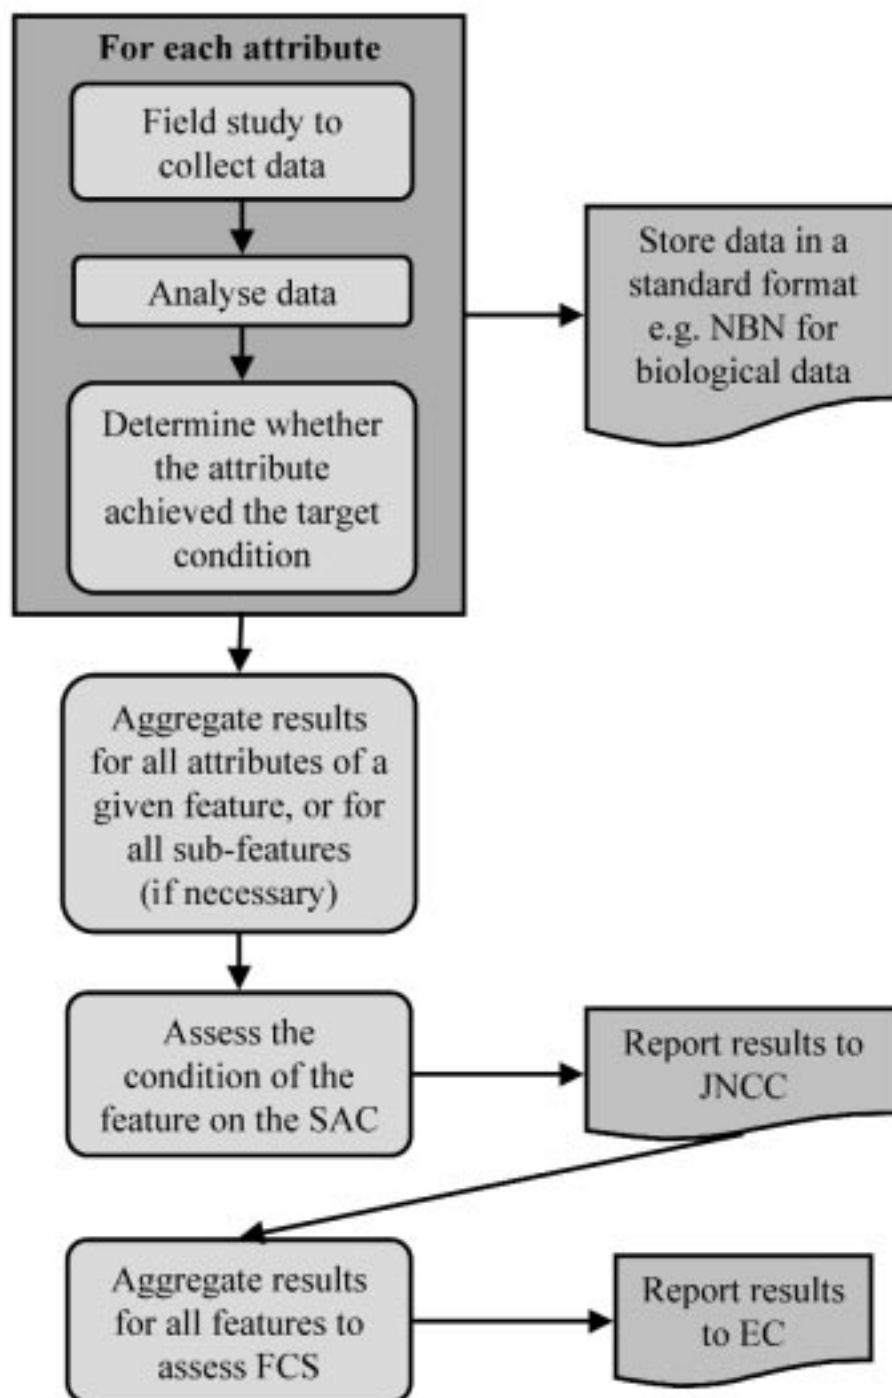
For each attribute

Field study to collect data

Analyse data

Determine whether the attribute achieved the target condition

Store data in a standard format e.g. NBN for biological data

Aggregate results for all attributes of a given feature, or for all sub-features (if necessary)

Assess the condition of the feature on the SAC

Report results to JNCC

Aggregate results for all features to assess FCS

Report results to EC